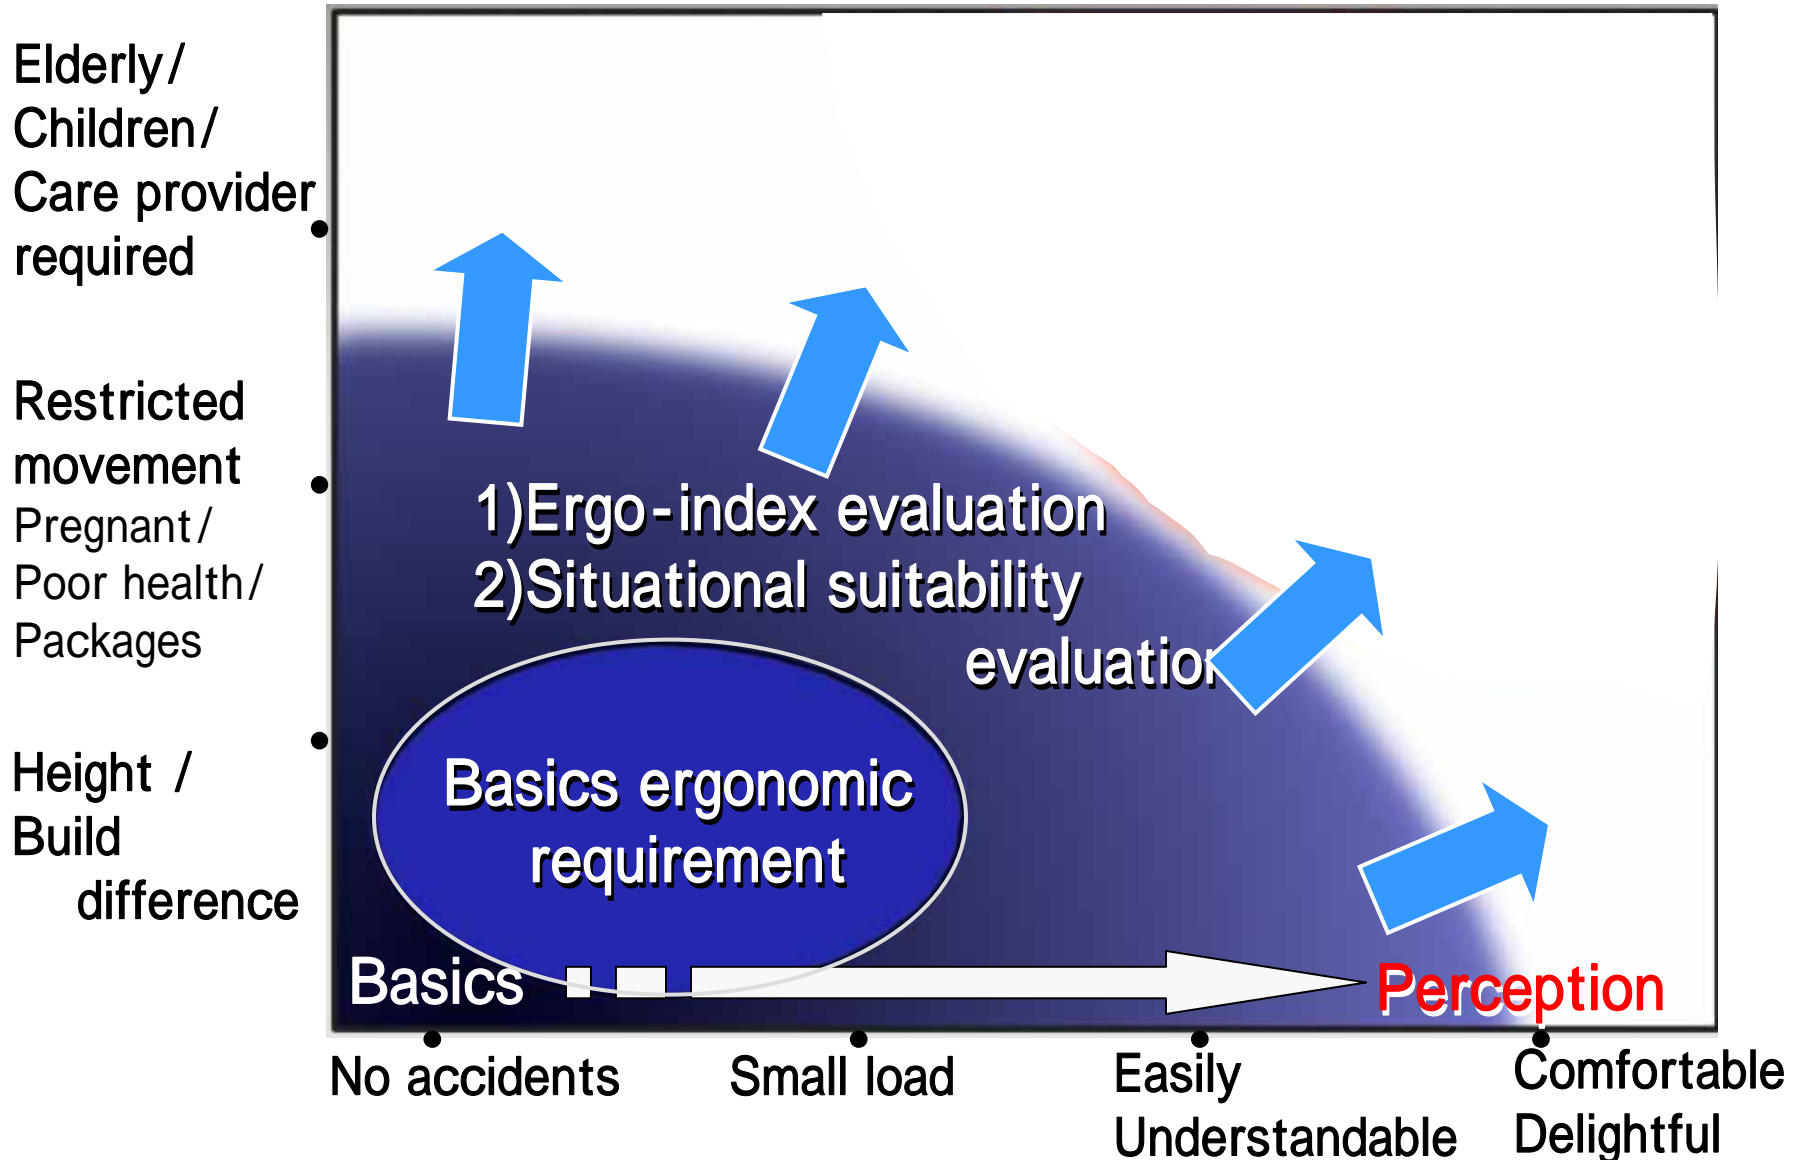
Elderly/ Children/ Care provider required

Restricted movement
Pregnant/ Poor health/ Packages

Height / Build difference

1)Ergo-index evaluation
2)Situational suitability evaluatio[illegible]

Basics ergonomic requirement

Basics

Perception

No accidents

Small load

Easily Understandable

Comfortable Delightful